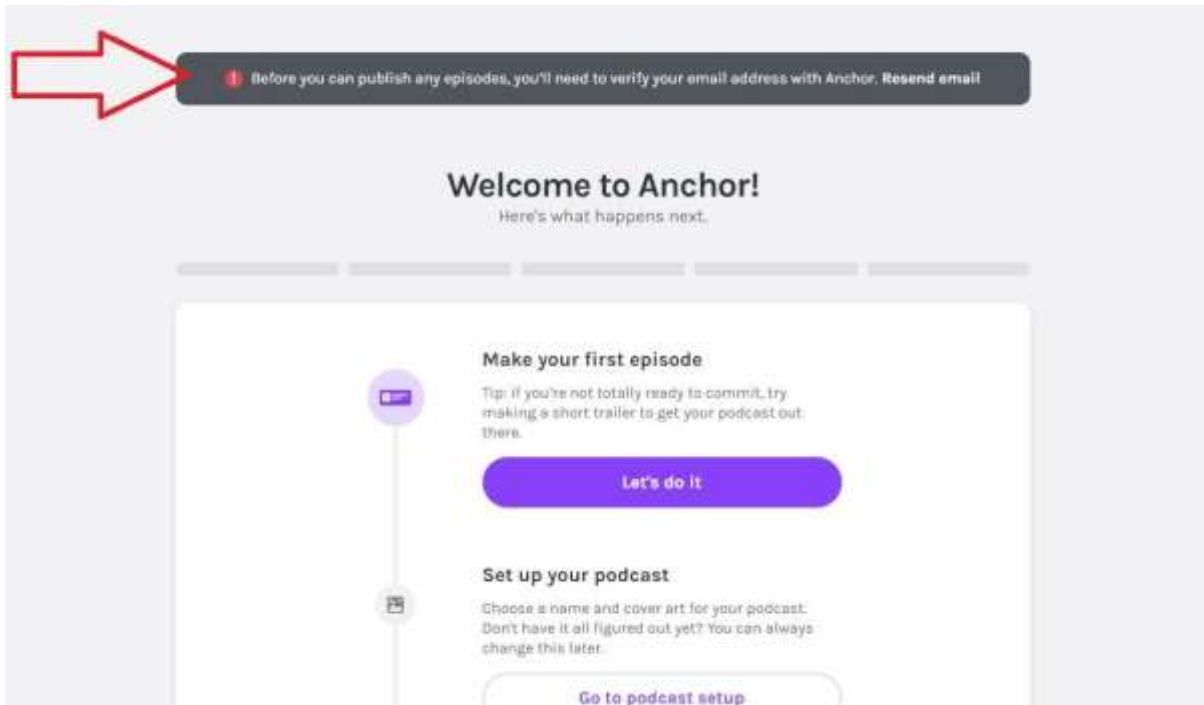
! Before you can publish any episodes, you'll need to verify your email address with Anchor. Resend email

Welcome to Anchor!

Here's what happens next.

Make your first episode

Tip: if you're not totally ready to commit, try making a short trailer to get your podcast out there.

Let's do it

Set up your podcast

Choose a name and cover art for your podcast. Don't have it all figured out yet? You can always change this later.

Go to podcast setup